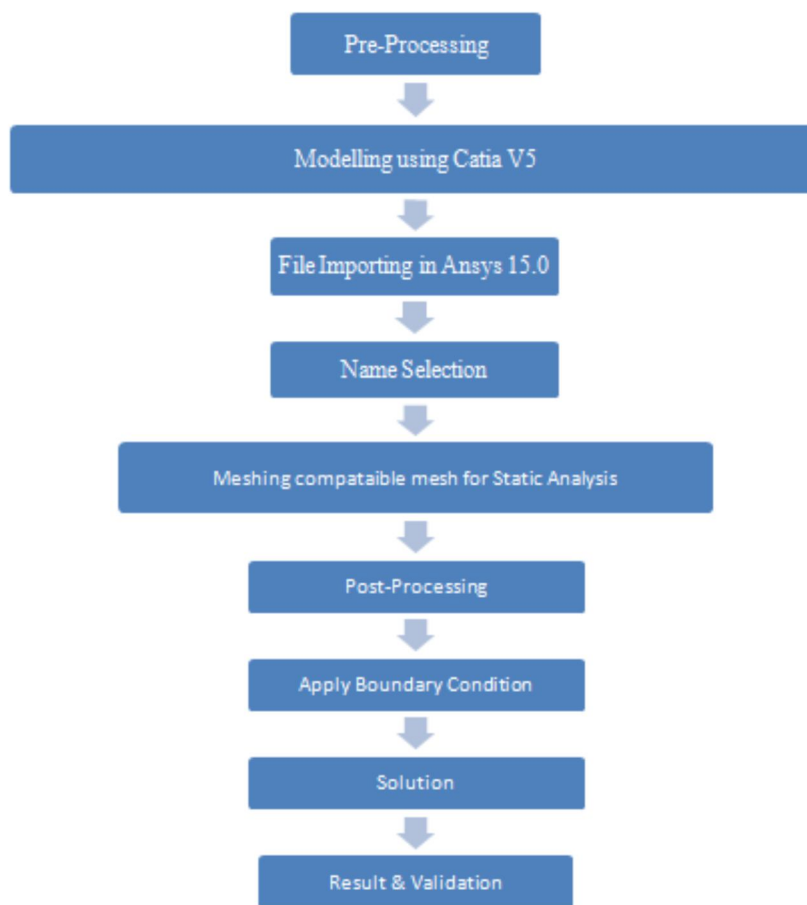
Pre-Processing

Modelling using Catia V5

File Importing in Ansys 15.0

Name Selection

Meshing compataible mesh for Static Analysis

Post-Processing

Apply Boundary Condition

Solution

Result & Validation